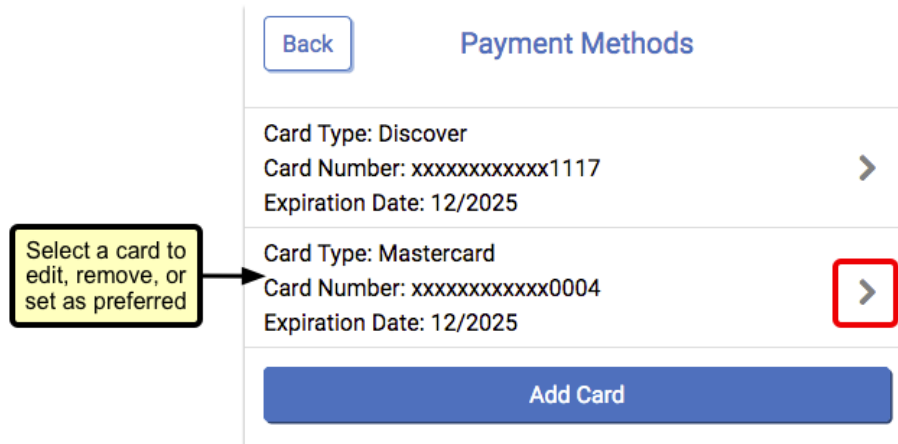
Back

Payment Methods

Card Type: Discover
Card Number: xxxxxxxxxxxx1117
Expiration Date: 12/2025

Select a card to edit, remove, or set as preferred

Card Type: Mastercard
Card Number: xxxxxxxxxxxx0004
Expiration Date: 12/2025

Add Card